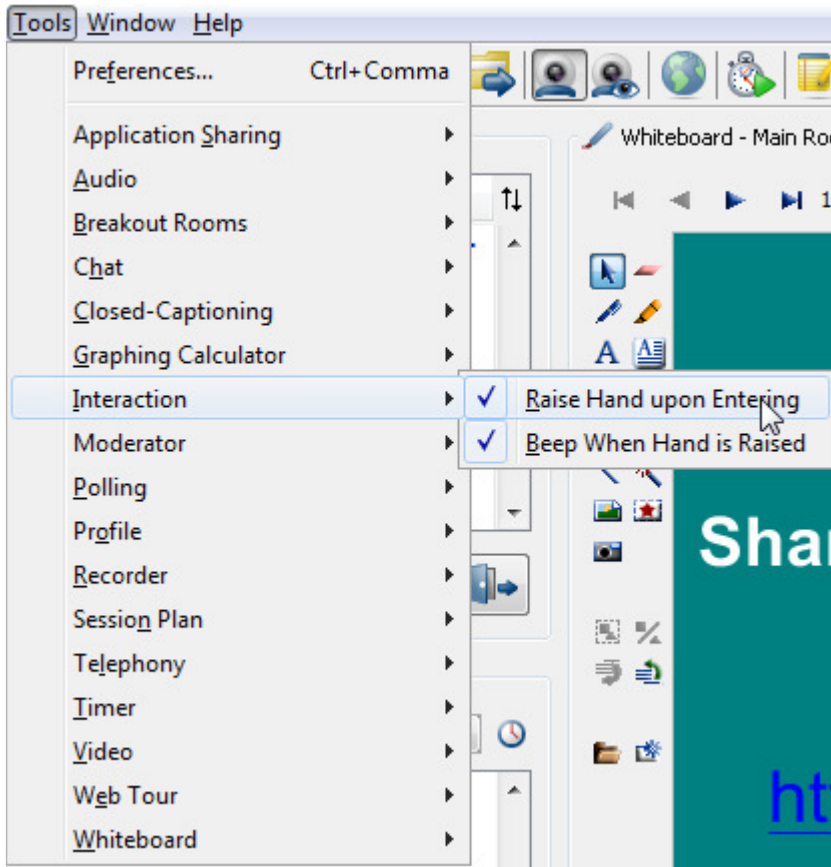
Tools Window Help

Preferences... Ctrl+Comma

Application Sharing
Audio
Breakout Rooms
Chat
Closed-Captioning
Graphing Calculator
Interaction
Moderator
Polling
Profile
Recorder
Session Plan
Telephony
Timer
Video
Web Tour
Whiteboard

✓ Raise Hand upon Entering
✓ Beep When Hand is Raised

Whiteboard - Main Ro

1

Shar

htt